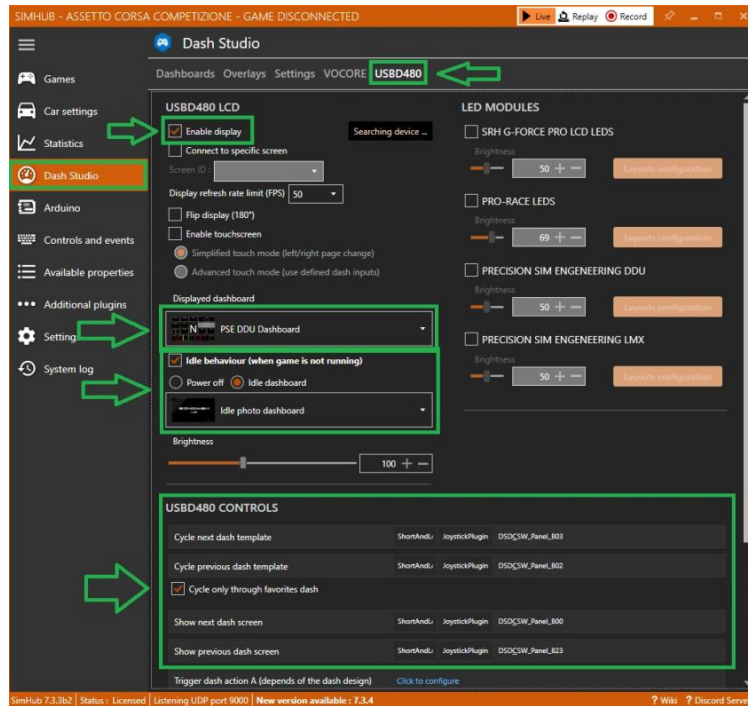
SIMHUB - ASSETTO CORSA COMPETIZIONE - GAME DISCONNECTED

Live Replay Record

Games
Car settings
Statistics
Dash Studio
Arduino
Controls and events
Available properties
Additional plugins
Settings
System log

Dash Studio

Dashboards Overlays Settings VOCORE USBD480

USBD480 LCD

Enable display
Searching device ...
Connect to specific screen
Screen ID :
Display refresh rate limit (FPS) 50
Flip display (180°)
Enable touchscreen
Simplified touch mode (left/right page change)
Advanced touch mode (use defined dash inputs)

Displayed dashboard
PSE DDU Dashboard

Idle behaviour (when game is not running)
Power off Idle dashboard
Idle photo dashboard

Brightness
100

LED MODULES

SRH G-FORCE PRO LCD LEDS
Brightness
50
Layouts configuration

PRO-RACE LEDS
Brightness
69
Layouts configuration

PRECISION SIM ENGENEERING DDU
Brightness
50
Layouts configuration

PRECISION SIM ENGENEERING LMX
Brightness
50
Layouts configuration

USBD480 CONTROLS

| Cycle next dash template | ShortAndL | JoystickPlugin | DSDCSW_Panel_B03 |
|---|---|---|---|
| Cycle previous dash template | ShortAndL | JoystickPlugin | DSDCSW_Panel_B02 |
| Cycle only through favorites dash | | | |
| Show next dash screen | ShortAndL | JoystickPlugin | DSDCSW_Panel_B00 |
| Show previous dash screen | ShortAndL | JoystickPlugin | DSDCSW_Panel_B23 |
| Trigger dash action A (depends of the dash design) | Click to configure | | |

SimHub 7.3.3b2 | Status : Licensed | Listening UDP port 9000 | New version available : 7.3.4
? Wiki ? Discord Serve